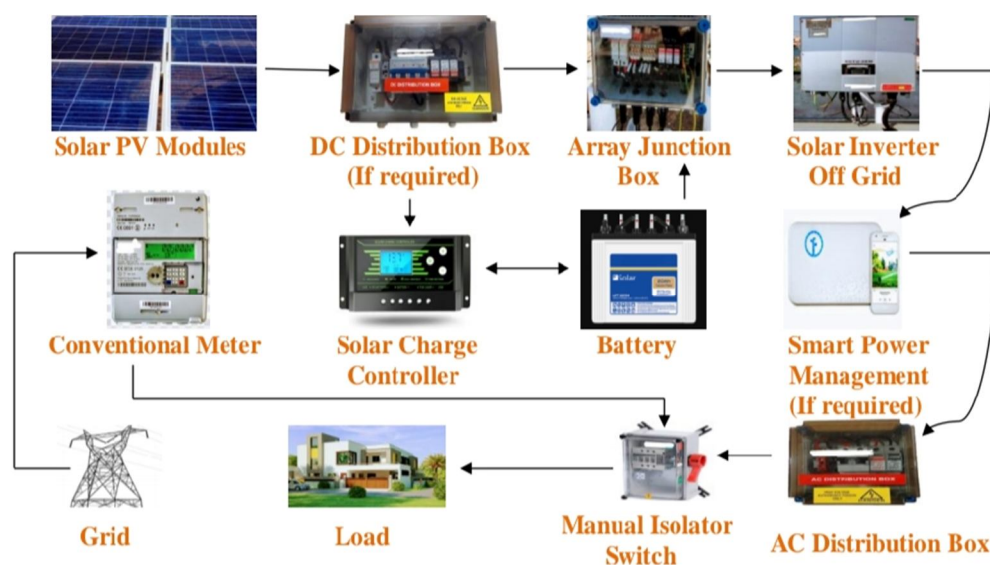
Solar PV Modules

DC DISTRIBUTION BOX

DC Distribution Box (If required)

Array Junction Box

Solar Inverter Off Grid

Conventional Meter

Solar Charge Controller

Battery

Smart Power Management (If required)

Grid

Load

Manual Isolator Switch

AC DISTRIBUTION BOX

AC Distribution Box